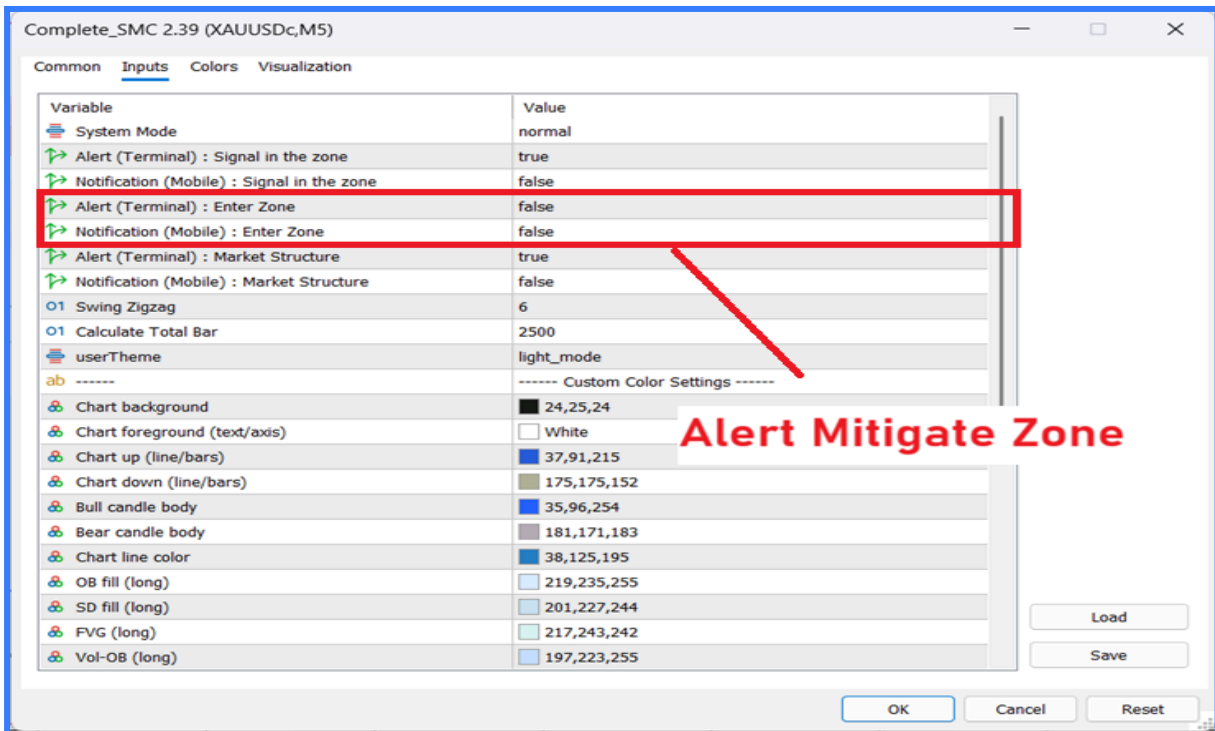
Complete_SMC 2.39 (XAUUSDc,M5)

Common Inputs Colors Visualization

| Variable | Value |
|---|---|
| System Mode | normal |
| Alert (Terminal) : Signal in the zone | true |
| Notification (Mobile) : Signal in the zone | false |
| Alert (Terminal) : Enter Zone | false |
| Notification (Mobile) : Enter Zone | false |
| Alert (Terminal) : Market Structure | true |
| Notification (Mobile) : Market Structure | false |
| Swing Zigzag | 6 |
| Calculate Total Bar | 2500 |
| userTheme | light_mode |
| ------ | ------ Custom Color Settings ------ |
| Chart background | 24,25,24 |
| Chart foreground (text/axis) | White |
| Chart up (line/bars) | 37,91,215 |
| Chart down (line/bars) | 175,175,152 |
| Bull candle body | 35,96,254 |
| Bear candle body | 181,171,183 |
| Chart line color | 38,125,195 |
| OB fill (long) | 219,235,255 |
| SD fill (long) | 201,227,244 |
| FVG (long) | 217,243,242 |
| Vol-OB (long) | 197,223,255 |

Alert Mitigate Zone

Load
Save

OK Cancel Reset